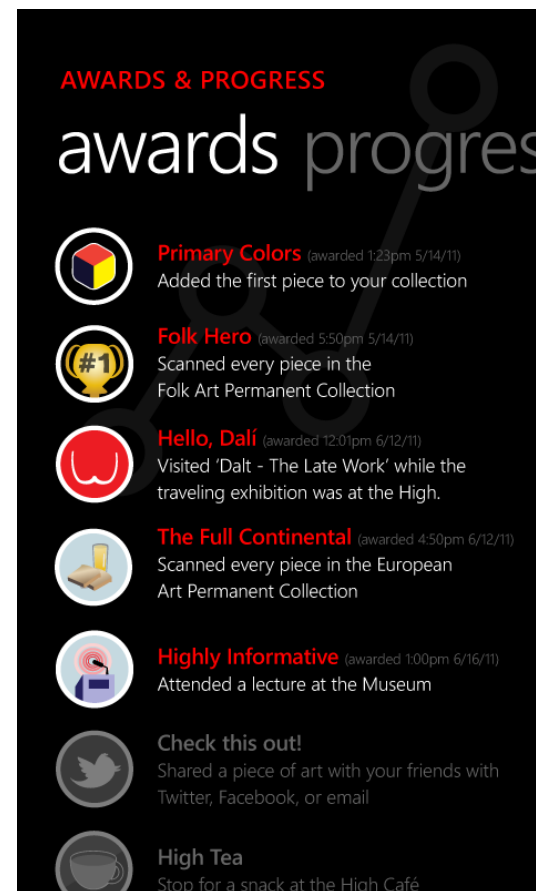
AWARDS & PROGRESS

awards progres

Primary Colors (awarded 1:23pm 5/14/11)
Added the first piece to your collection

#1

Folk Hero (awarded 5:50pm 5/14/11)
Scanned every piece in the Folk Art Permanent Collection

Hello, Dalí (awarded 12:01pm 6/12/11)
Visited 'Dalt - The Late Work' while the traveling exhibition was at the High.

The Full Continental (awarded 4:50pm 6/12/11)
Scanned every piece in the European Art Permanent Collection

Highly Informative (awarded 1:00pm 6/16/11)
Attended a lecture at the Museum

Check this out!
Shared a piece of art with your friends with Twitter, Facebook, or email

High Tea
Stop for a snack at the High Café